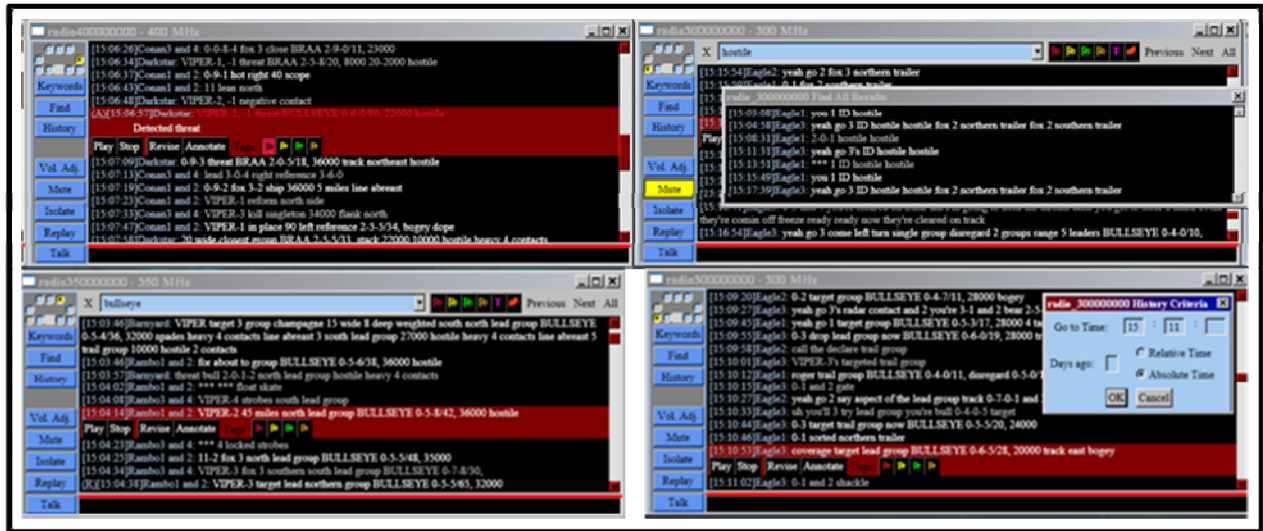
radio400000000 - 400 MHz

Keywords
Find
History
Vol. Adj.
Mute
Isolate
Replay
Talk

[15:06:26]Conan3 and 4: 0-0-8-4 fox 3 close BRAA 2-9-0/11, 23000
[15:06:34]Darkstar: VIPER-1, -1 threat BRAA 2-5-8/20, 8000 20-2000 hostile
[15:06:37]Conan1 and 2: 0-9-1 hot right 40 scope
[15:06:43]Conan1 and 2: 11 lean north
[15:06:48]Darkstar: VIPER-2, -1 negative contact
(A)[15:06:57]Darkstar: VIPER-2, -1 threat BRAA 2-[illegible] 22000 hostile
Detected threat
Play Stop Revise Annotate Tags
[15:07:09]Darkstar: 0-9-3 threat BRAA 2-0-5/18, 36000 track northeast hostile
[15:07:13]Conan3 and 4: lead 3-0-4 right reference 3-6-0
[15:07:19]Conan1 and 2: 0-9-2 fox 3-2 ship 36000 5 miles line abreast
[15:07:23]Conan1 and 2: VIPER-1 reform north side
[15:07:33]Conan3 and 4: VIPER-3 kill singleton 34000 flank north
[15:07:47]Conan1 and 2: VIPER-1 in place 90 left reference 2-3-5/34, bogey dope
[15:07:58]Darkstar: 20 wide closest group BRAA 2-5-5/33, stack 22000 10000 hostile heavy 4 contacts

radio300000000 - 300 MHz

Keywords
Find
History
Vol. Adj.
Mute
Isolate
Replay
Talk

X hostile
Previous Next All
[15:15:54]Eagle2: yeah go 2 fox 3 northern trailer
radio_300000000 Find All Results
[15:03:08]Eagle1: you 1 ID hostile
[15:04:58]Eagle3: yeah go 3 ID hostile hostile fox 2 northern trailer fox 2 southern trailer
[15:08:31]Eagle1: 2-0-1 hostile hostile
[15:11:31]Eagle3: yeah go 3's ID hostile hostile
[15:13:51]Eagle1: *** 1 ID hostile hostile
[15:15:49]Eagle1: you 1 ID hostile
[15:17:39]Eagle3: yeah go 3 ID hostile hostile fox 2 northern trailer fox 2 southern trailer
they're comin off freeze ready ready now they're cleared on track
[15:16:54]Eagle3: yeah go 3 come left turn single group disregard 2 groups range 5 leaders BULLSEYE 0-4-0/10,

radio350000000 - 350 MHz

Keywords
Find
History
Vol. Adj.
Mute
Isolate
Replay
Talk

X bullseye
Previous Next All
[15:03:46]Barnyard: VIPER target 3 group champagne 15 wide 8 deep weighted south north lead group BULLSEYE 0-5-4/36, 32000 spades heavy 4 contacts line abreast 3 south lead group 27000 hostile heavy 4 contacts line abreast 5 trail group 10000 hostile 2 contacts
[15:03:46]Rambo1 and 2: for about to group BULLSEYE 0-5-6/38, 36000 hostile
[15:03:57]Barnyard: threat bull 2-0-1-2 north lead group hostile heavy 4 contacts
[15:04:02]Rambo1 and 2: *** *** float skate
[15:04:08]Rambo3 and 4: VIPER-4 strobes south lead group
[15:04:14]Rambo1 and 2: VIPER-2 45 miles north lead group BULLSEYE 0-5-8/42, 36000 hostile
Play Stop Revise Annotate Tags
[15:04:23]Rambo3 and 4: *** 4 locked strobes
[15:04:25]Rambo1 and 2: 11-2 fox 3 north lead group BULLSEYE 0-5-5/48, 35000
[15:04:34]Rambo3 and 4: VIPER-3 fox 3 southern south lead group BULLSEYE 0-7-8/30,
(R)[15:04:38]Rambo1 and 2: VIPER-3 target lead northern group BULLSEYE 0-5-5/65, 32000

radio300000000 - 300 MHz

Keywords
Find
History
Vol. Adj.
Mute
Isolate
Replay
Talk

[15:09:20]Eagle2: 0-2 target group BULLSEYE 0-4-7/11, 28000 bogey
[15:09:27]Eagle3: yeah go 3's radar contact and 2 you're 3-1 and 2 bear 2-5
[15:09:45]Eagle1: yeah go 1 target group BULLSEYE 0-5-3/17, 28000 4
[15:09:55]Eagle3: 0-3 drop lead group now BULLSEYE 0-6-0/19, 28000
[15:09:58]Eagle2: call the declare trail group
[15:10:01]Eagle3: VIPER-3's targeted trail group
[15:10:12]Eagle1: roger trail group BULLSEYE 0-4-0/11, disregard 0-5-0
[15:10:15]Eagle3: 0-1 and 2 gate
[15:10:27]Eagle2: yeah go 2 say aspect of the lead group track 0-7-0-1 and 2
[15:10:33]Eagle3: uh you'll 3 try lead group you're bull 0-4-0-5 target
[15:10:44]Eagle3: 0-3 target trail group now BULLSEYE 0-5-5/20, 24000
[15:10:46]Eagle1: 0-1 sorted northern trailer
[15:10:53]Eagle3: coverage target lead group BULLSEYE 0-6-5/28, 20000 track east bogey
Play Stop Revise Annotate Tags
[15:11:02]Eagle3: 0-1 and 2 shackle

radio_300000000 History Criteria
Go to Time: 15 : 11 :
Days ago:
Relative Time
Absolute Time
OK Cancel